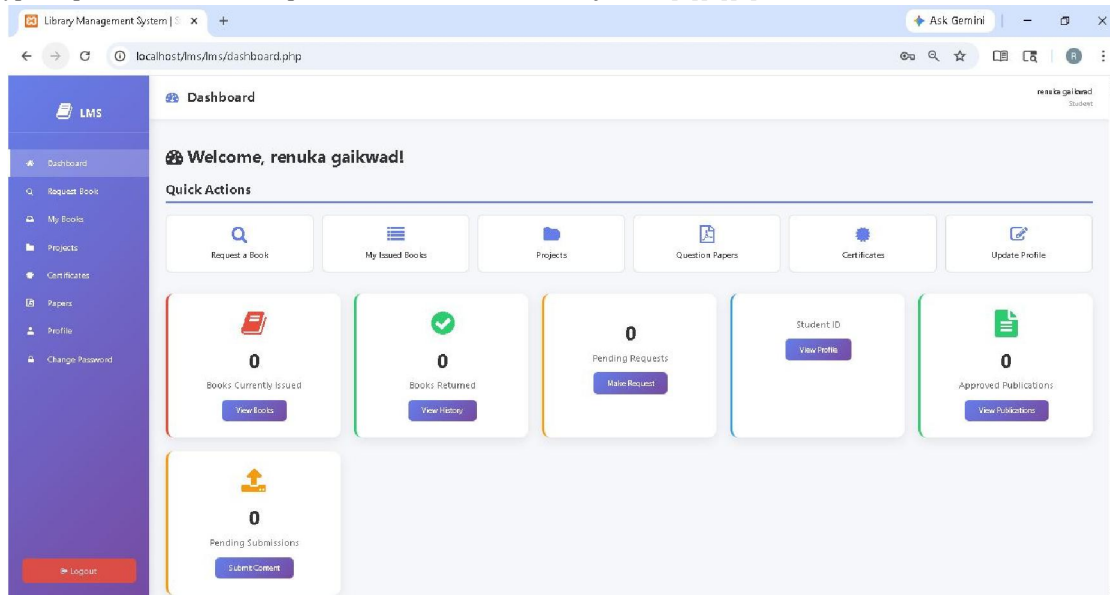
Library Management System | S ×
+
Ask Gemini
localhost/lms/lms/dashboard.php

LMS

Dashboard
Request Book
My Books
Projects
Certificates
Papers
Profile
Change Password

Logout

Dashboard

renuka gaikwad
Student

Welcome, renuka gaikwad!

Quick Actions

Request a Book
My Issued Books
Projects
Question Papers
Certificates
Update Profile

0
Books Currently Issued
View Books

0
Books Returned
View History

0
Pending Requests
Make Request

Student ID
View Profile

0
Approved Publications
View Publications

0
Pending Submissions
Submit Content